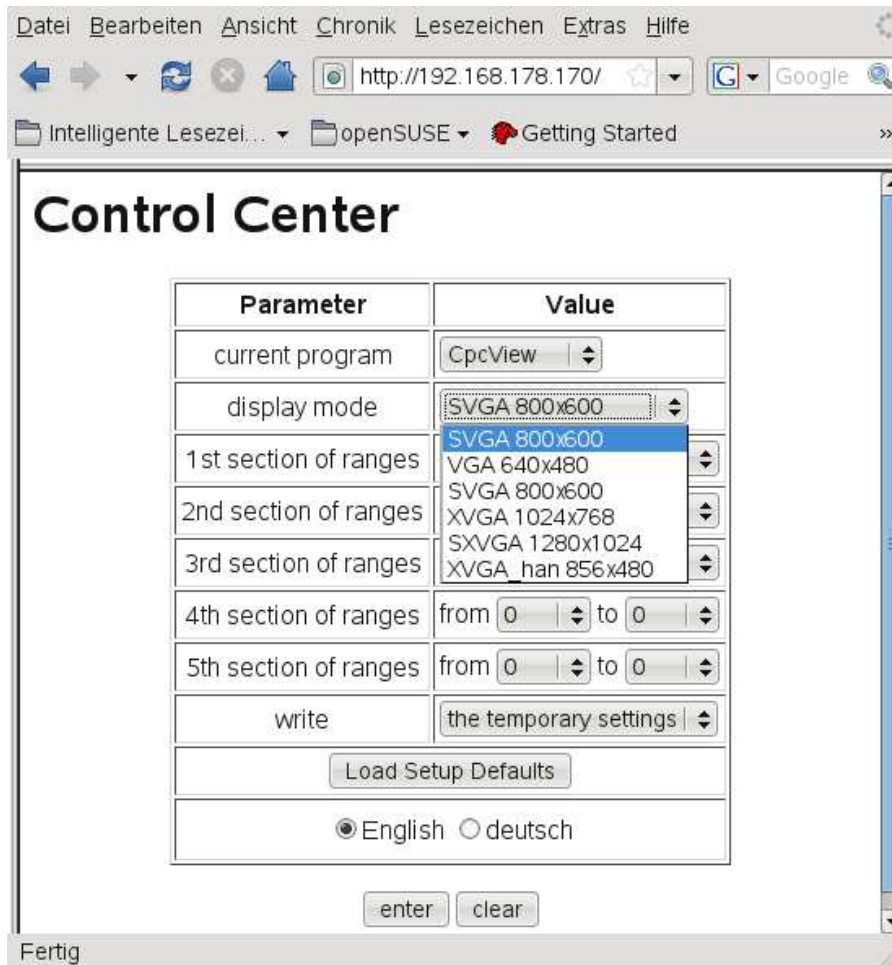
Datei Bearbeiten Ansicht Chronik Lesezeichen Extras Hilfe

http://192.168.178.170/

Google

Intelligente Lesezei... openSUSE Getting Started

Control Center

| Parameter | Value |
|---|---|
| current program | CpcView |
| display mode | SVGA 800x600 |
| 1st section of ranges | SVGA 800x600 |
| 2nd section of ranges | VGA 640x480 SVGA 800x600 XVGA 1024x768 |
| 3rd section of ranges | SXVGA 1280x1024 XVGA_han 856x480 |
| 4th section of ranges | from 0 to 0 |
| 5th section of ranges | from 0 to 0 |
| write | the temporary settings |
| Load Setup Defaults | |
| English deutsch | |

enter clear

Fertig